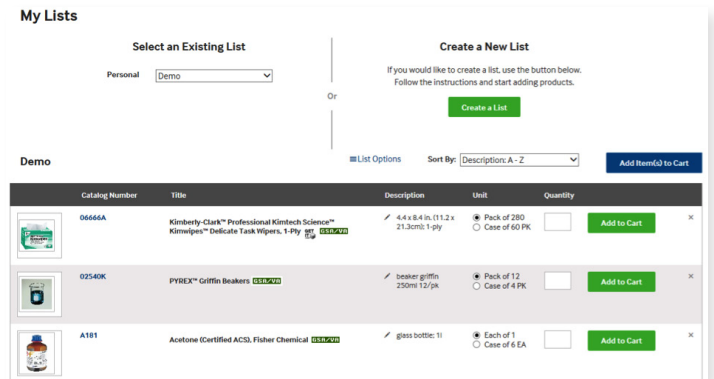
My Lists

Select an Existing List

Personal Demo

Or

Create a New List

If you would like to create a list, use the button below. Follow the instructions and start adding products.

Create a List

Demo

List Options

Sort By: Description: A - Z

Add Item(s) to Cart

| | Catalog Number | Title | Description | Unit | Quantity | | |
|---|---|---|---|---|---|---|---|
| | 06666A | Kimberly-Clark™ Professional Kimtech Science™ Kimwipes™ Delicate Task Wipers, 1-Ply GSA/VA | 4.4 x 8.4 in. (11.2 x 21.3cm); 1-ply | Pack of 280<br>Case of 60 PK | | Add to Cart | × |
| | 02540K | PYREX™ Griffin Beakers GSA/VA | beaker griffin 250ml 12/pk | Pack of 12<br>Case of 4 PK | | Add to Cart | × |
| | A181 | Acetone (Certified ACS), Fisher Chemical GSA/VA | glass bottle; 1l | Each of 1<br>Case of 6 EA | | Add to Cart | × |